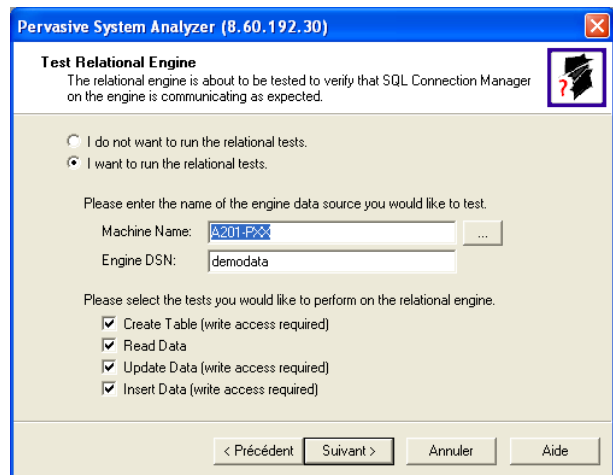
Pervasive System Analyzer (8.60.192.30)

Test Relational Engine
The relational engine is about to be tested to verify that SQL Connection Manager on the engine is communicating as expected.

I do not want to run the relational tests.
I want to run the relational tests.

Please enter the name of the engine data source you would like to test.
Machine Name: A201-PXX ...
Engine DSN: demodata

Please select the tests you would like to perform on the relational engine.
Create Table (write access required)
Read Data
Update Data (write access required)
Insert Data (write access required)

< Précédent | Suivant > | Annuler | Aide